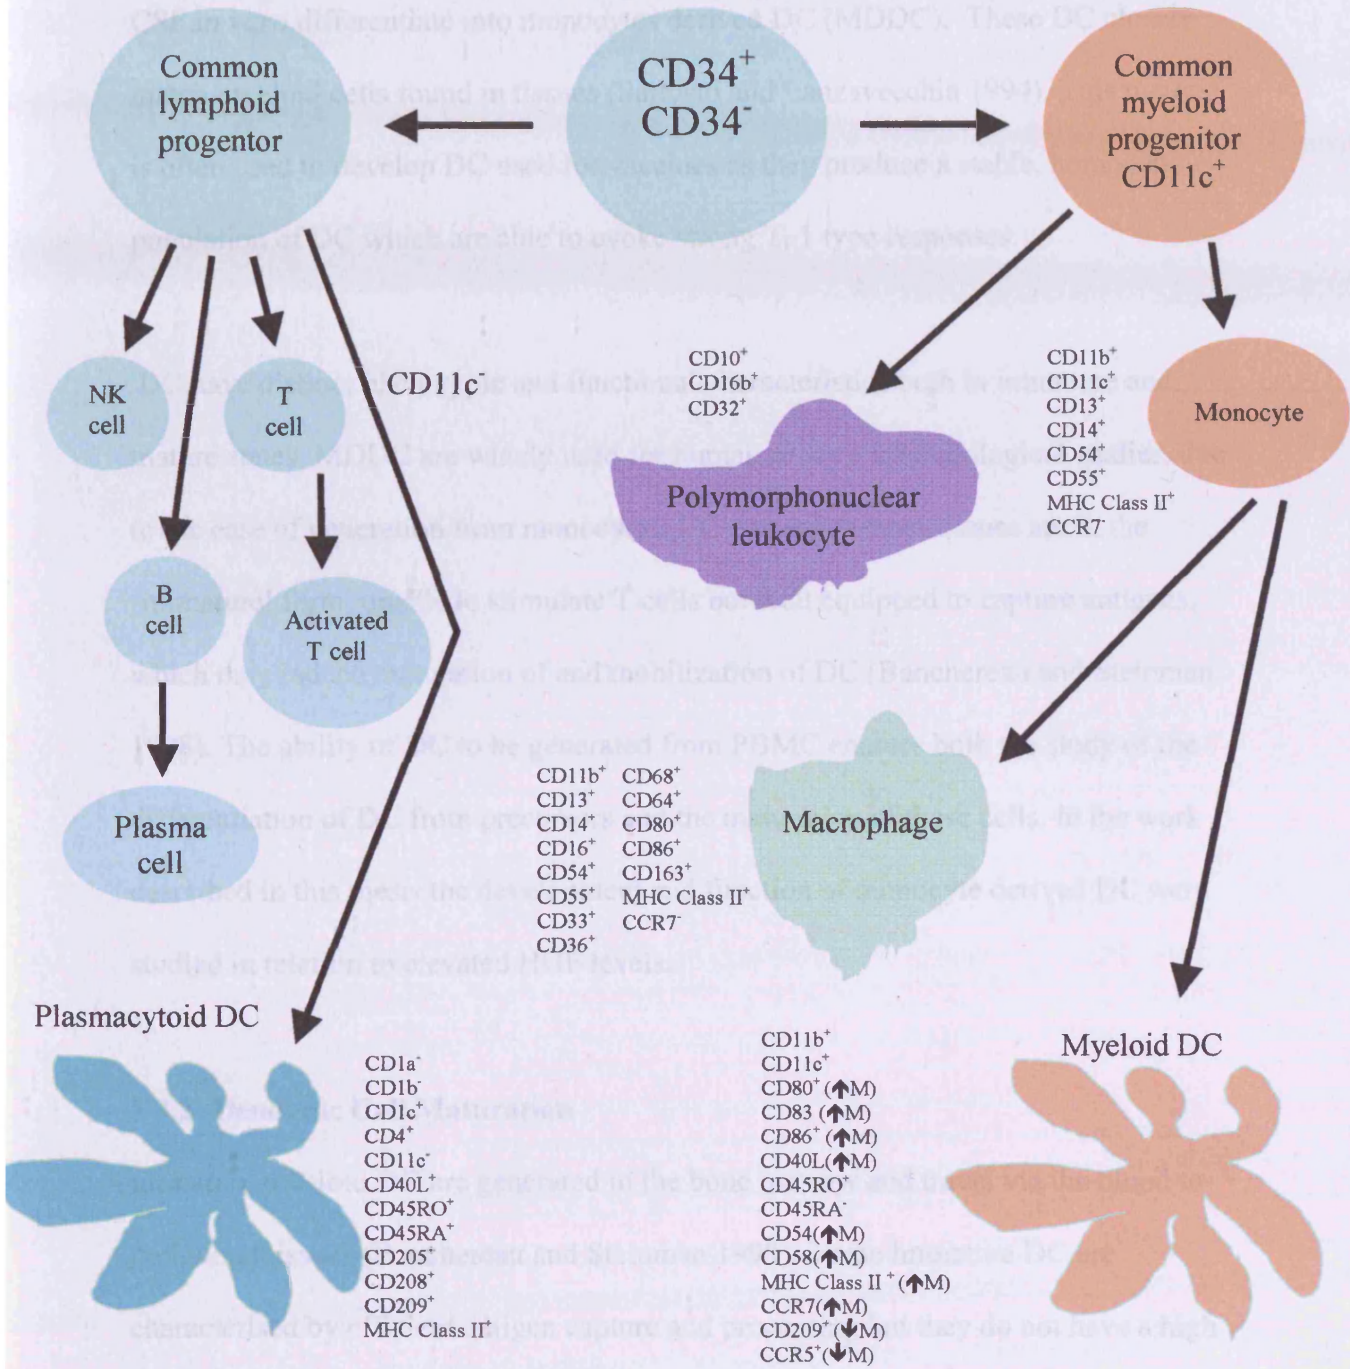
Common lymphoid progentor

$CD34^+$
$CD34^-$

Common myeloid progenitor $CD11c^+$

NK cell

T cell

$CD11c^-$

$CD10^+$
$CD16b^+$
$CD32^+$

Polymorphonuclear leukocyte

$CD11b^+$
$CD11c^+$
$CD13^+$
$CD14^+$
$CD54^+$
$CD55^+$
MHC Class $II^+$
$CCR7^-$

Monocyte

B cell

Activated T cell

Plasma cell

$CD11b^+$ $CD68^+$
$CD13^+$ $CD64^+$
$CD14^+$ $CD80^+$
$CD16^+$ $CD86^+$
$CD54^+$ $CD163^+$
$CD55^+$ MHC Class $II^+$
$CD33^+$ $CCR7^-$
$CD36^+$

Macrophage

Plasmacytoid DC

$CD1a^-$
$CD1b^-$
$CD1c^-$
$CD4^+$
$CD11c^-$
$CD40L^+$
$CD45RO^+$
$CD45RA^+$
$CD205^+$
$CD208^+$
$CD209^+$
MHC Class $II^+$

$CD11b^+$
$CD11c^+$
$CD80^+$ (↑M)
CD83 (↑M)
$CD86^+$ (↑M)
CD40L(↑M)
$CD45RO^+$
$CD45RA^-$
CD54(↑M)
CD58(↑M)
MHC Class $II^+$ (↑M)
CCR7(↑M)
CD209(↓M)
$CCR5^+$(↓M)

Myeloid DC